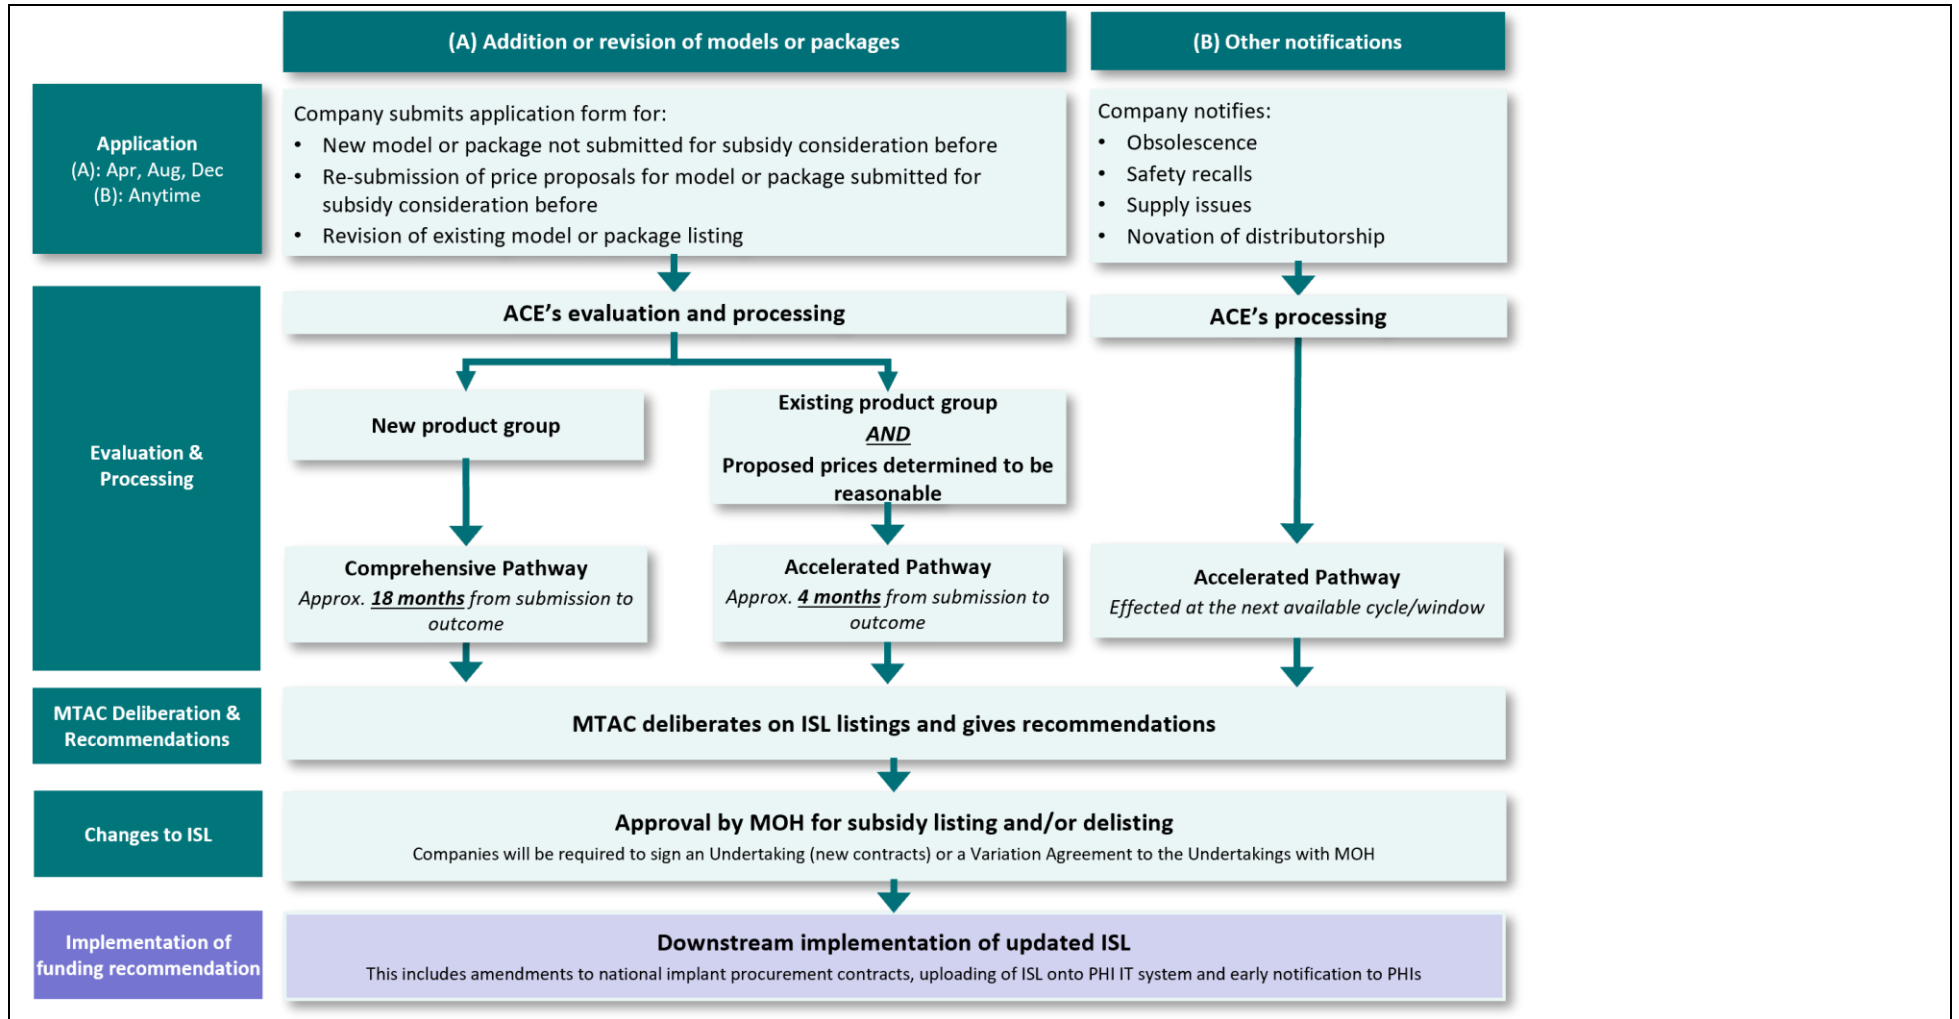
(A) Addition or revision of models or packages

(B) Other notifications

Application
(A): Apr, Aug, Dec
(B): Anytime

Company submits application form for:
• New model or package not submitted for subsidy consideration before
• Re-submission of price proposals for model or package submitted for subsidy consideration before
• Revision of existing model or package listing

Company notifies:
• Obsolescence
• Safety recalls
• Supply issues
• Novation of distributorship

Evaluation & Processing

ACE's evaluation and processing

ACE's processing

New product group

Existing product group
AND
Proposed prices determined to be reasonable

Comprehensive Pathway
Approx. 18 months from submission to outcome

Accelerated Pathway
Approx. 4 months from submission to outcome

Accelerated Pathway
Effected at the next available cycle/window

MTAC Deliberation & Recommendations

MTAC deliberates on ISL listings and gives recommendations

Changes to ISL

Approval by MOH for subsidy listing and/or delisting
Companies will be required to sign an Undertaking (new contracts) or a Variation Agreement to the Undertakings with MOH

Implementation of funding recommendation

Downstream implementation of updated ISL
This includes amendments to national implant procurement contracts, uploading of ISL onto PHI IT system and early notification to PHIs